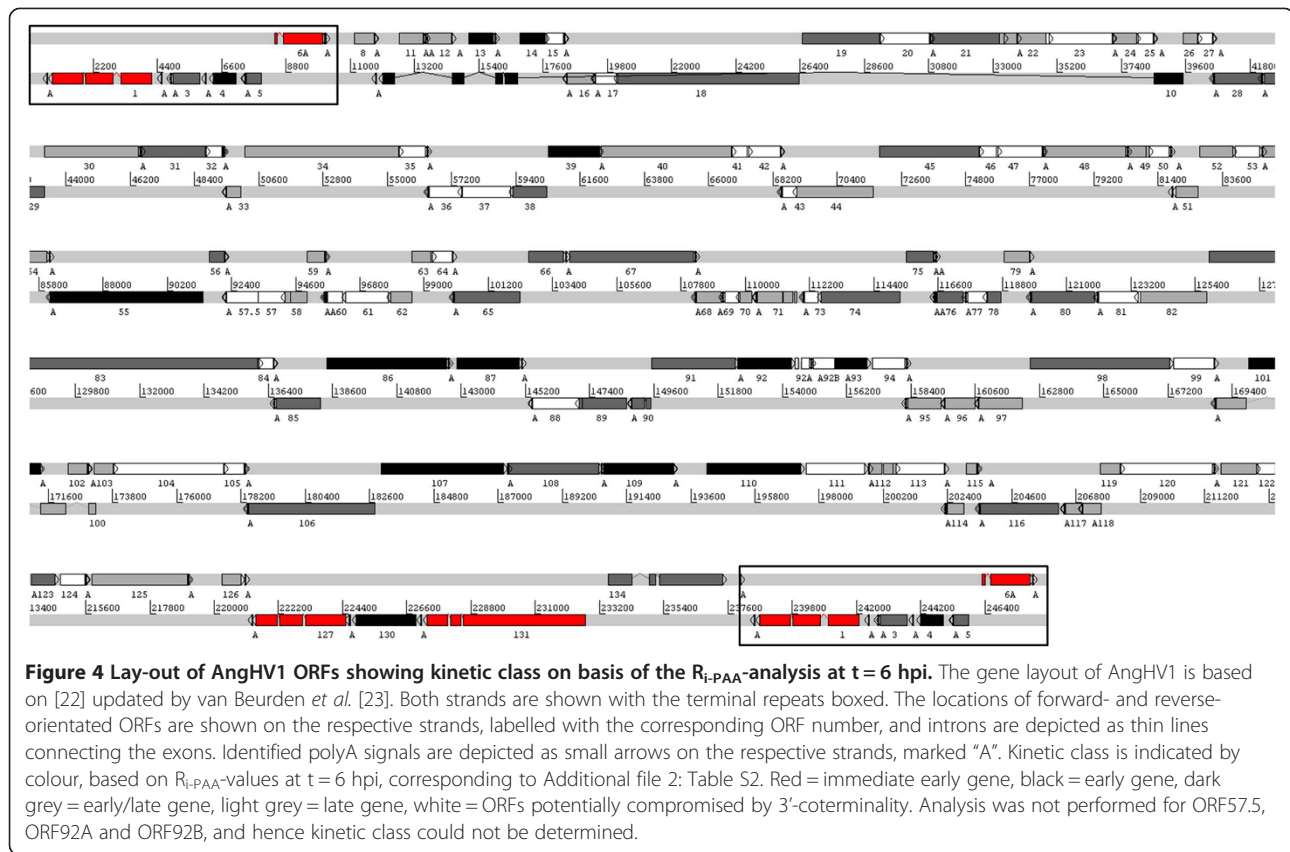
6A A 8 A 11 AA 12 A 13 A 14 15 A 19 20 A 21 A 22 23 A 24 25 A 26 27 A
2200 4400 6600 8800 11000 13200 15400 17600 19800 22000 24200 26400 28600 30800 33000 35200 37400 39600 41800
A 1 A A 3 A 4 A 5 A A 16 A 17 18 10 A 28 A

30 A 31 32 A 34 35 A 39 A 40 41 42 A 45 46 47 A 48 A 49 50 A 52 53 A
44000 46200 48400 50600 52800 55000 57200 59400 61600 63800 66000 68200 70400 72600 74800 77000 79200 81400 83600
29 A 33 A 36 37 38 A 43 44 A 51

54 A 56 A 59 A 63 64 A 66 A 67 A 75 AA 79 A
85800 88000 90200 92400 94600 96800 99000 101200 103400 105600 107800 110000 112200 114400 116600 118800 121000 123200 125400 127
A 55 A 57.5 57 58 AA60 61 62 A 65 A68 A69 70 A 71 A 73 74 AA76 A77 78 A 80 A 81 82

83 84 A 86 A 87 A 91 A 92 92A A92B A93 94 A 98 99 A 101
600 129800 132000 134200 136400 138600 140800 143000 145200 147400 149600 151800 154000 156200 158400 160600 162800 165000 167200 169400
A 85 A 88 89 A 90 A 95 A 96 A 97 A

A 102 A103 104 105 A 107 A 108 A 109 A 110 111 A112 113 A 115 A 119 120 A 121 122
171600 173800 176000 178200 180400 182600 184800 187000 189200 191400 193600 195800 198000 200200 202400 204600 206800 209000 211200 213
100 A 106 A114 A 116 A117 A118

A123 124 A 125 A 126 A 134 A 6A A
13400 215600 217800 220000 222200 224400 226600 228800 231000 233200 235400 237600 239800 242000 244200 246400
A 127 A 130 A 131 A 1 A A 3 A 4 A 5

**Figure 4 Lay-out of AngHV1 ORFs showing kinetic class on basis of the R$_{i-PAA}$-analysis at t = 6 hpi.** The gene layout of AngHV1 is based on [22] updated by van Beurden *et al.* [23]. Both strands are shown with the terminal repeats boxed. The locations of forward- and reverse-orientated ORFs are shown on the respective strands, labelled with the corresponding ORF number, and introns are depicted as thin lines connecting the exons. Identified polyA signals are depicted as small arrows on the respective strands, marked "A". Kinetic class is indicated by colour, based on R$_{i-PAA}$-values at t = 6 hpi, corresponding to Additional file 2: Table S2. Red = immediate early gene, black = early gene, dark grey = early/late gene, light grey = late gene, white = ORFs potentially compromised by 3'-coterminality. Analysis was not performed for ORF57.5, ORF92A and ORF92B, and hence kinetic class could not be determined.